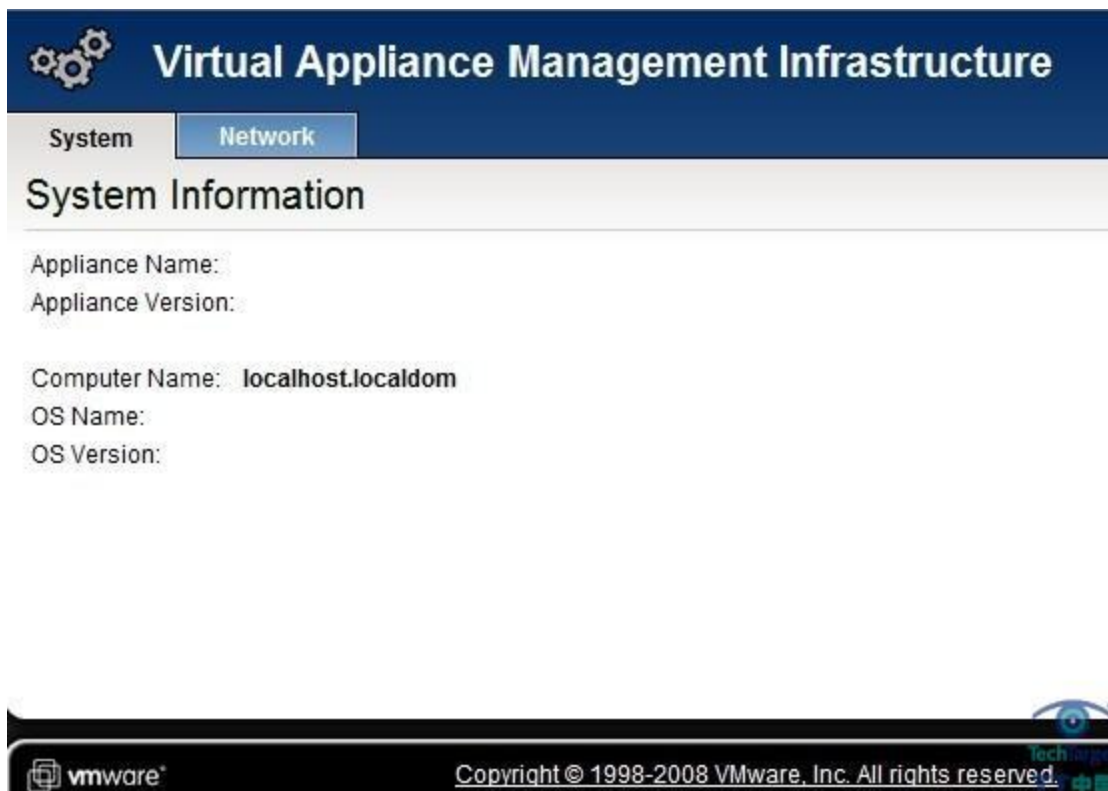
Virtual Appliance Management Infrastructure

System
Network

System Information

Appliance Name:
Appliance Version:

Computer Name: **localhost.localdom**
OS Name:
OS Version:

vmware®
Copyright © 1998-2008 VMware, Inc. All rights reserved.

TechTarget